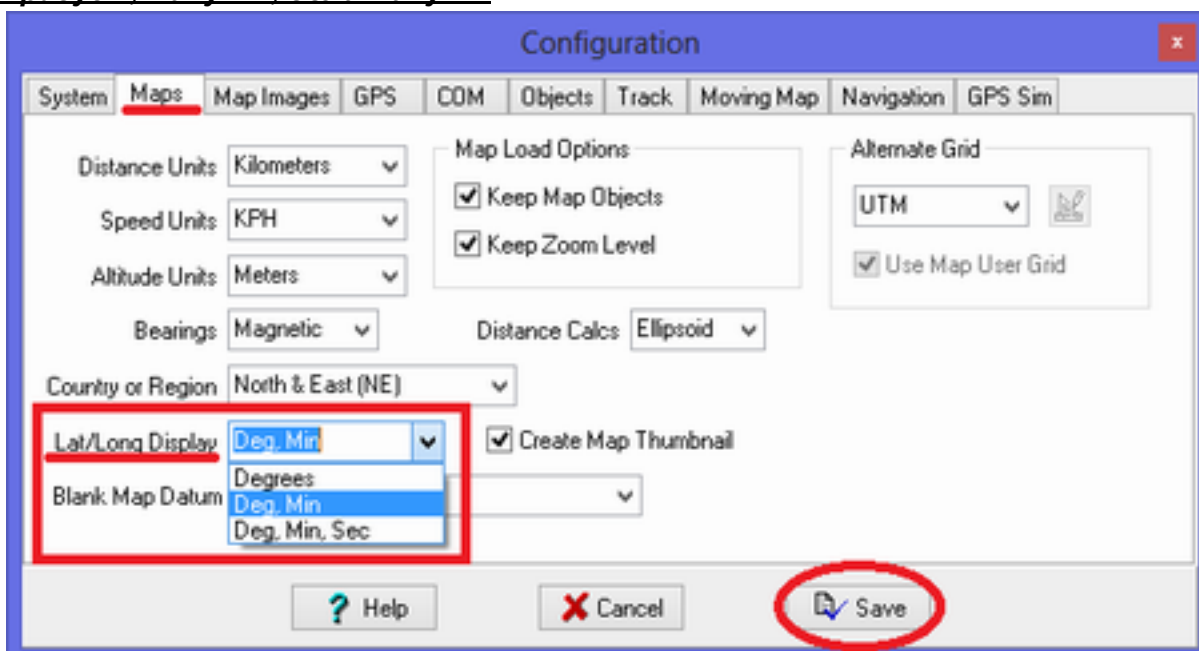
Configuration

x

System | Maps | Map Images | GPS | COM | Objects | Track | Moving Map | Navigation | GPS Sim

Distance Units Kilometers

Speed Units KPH

Altitude Units Meters

Bearings Magnetic

Map Load Options

Keep Map Objects

Keep Zoom Level

Distance Calcs Ellipsoid

Alternate Grid

UTM

Use Map User Grid

Country or Region North & East (NE)

Lat/Long Display Deg, Min

Degrees
Deg, Min
Deg, Min, Sec

Create Map Thumbnail

Blank Map Datum

Help

Cancel

Save